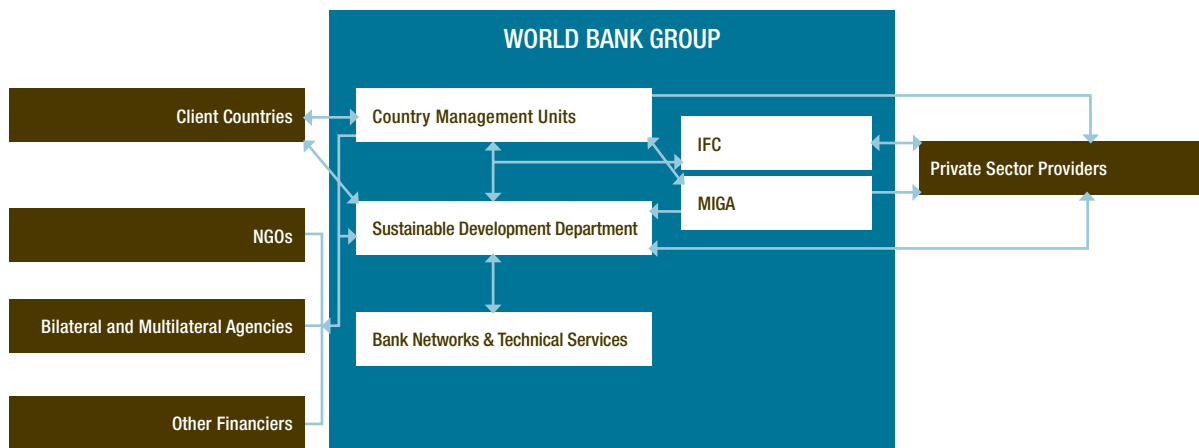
WORLD BANK GROUP

Client Countries

NGOs

Bilateral and Multilateral Agencies

Other Financiers

Country Management Units

Sustainable Development Department

Bank Networks & Technical Services

IFC

MIGA

Private Sector Providers